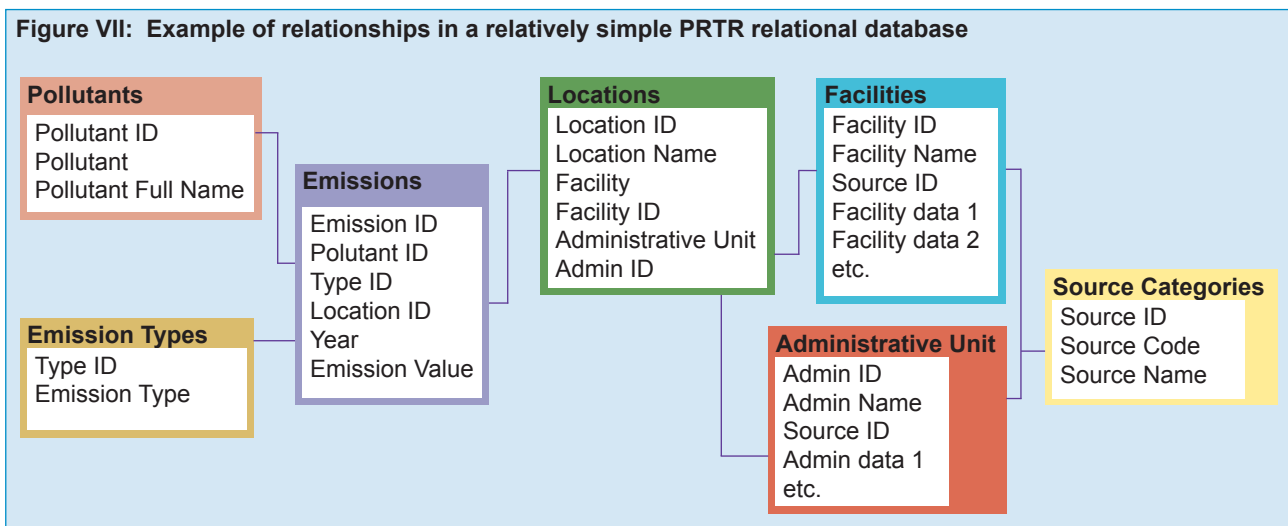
Figure VII: Example of relationships in a relatively simple PRTR relational database

Pollutants
Pollutant ID
Pollutant
Pollutant Full Name

Emission Types
Type ID
Emission Type

Emissions
Emission ID
Polutant ID
Type ID
Location ID
Year
Emission Value

Locations
Location ID
Location Name
Facility
Facility ID
Administrative Unit
Admin ID

Facilities
Facility ID
Facility Name
Source ID
Facility data 1
Facility data 2
etc.

Administrative Unit
Admin ID
Admin Name
Source ID
Admin data 1
etc.

Source Categories
Source ID
Source Code
Source Name